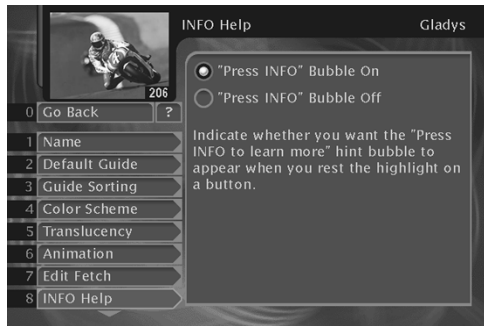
INFO Help

Gladys

206

0 Go Back ?

1 Name

2 Default Guide

3 Guide Sorting

4 Color Scheme

5 Translucency

6 Animation

7 Edit Fetch

8 INFO Help

"Press INFO" Bubble On

"Press INFO" Bubble Off

Indicate whether you want the "Press INFO to learn more" hint bubble to appear when you rest the highlight on a button.